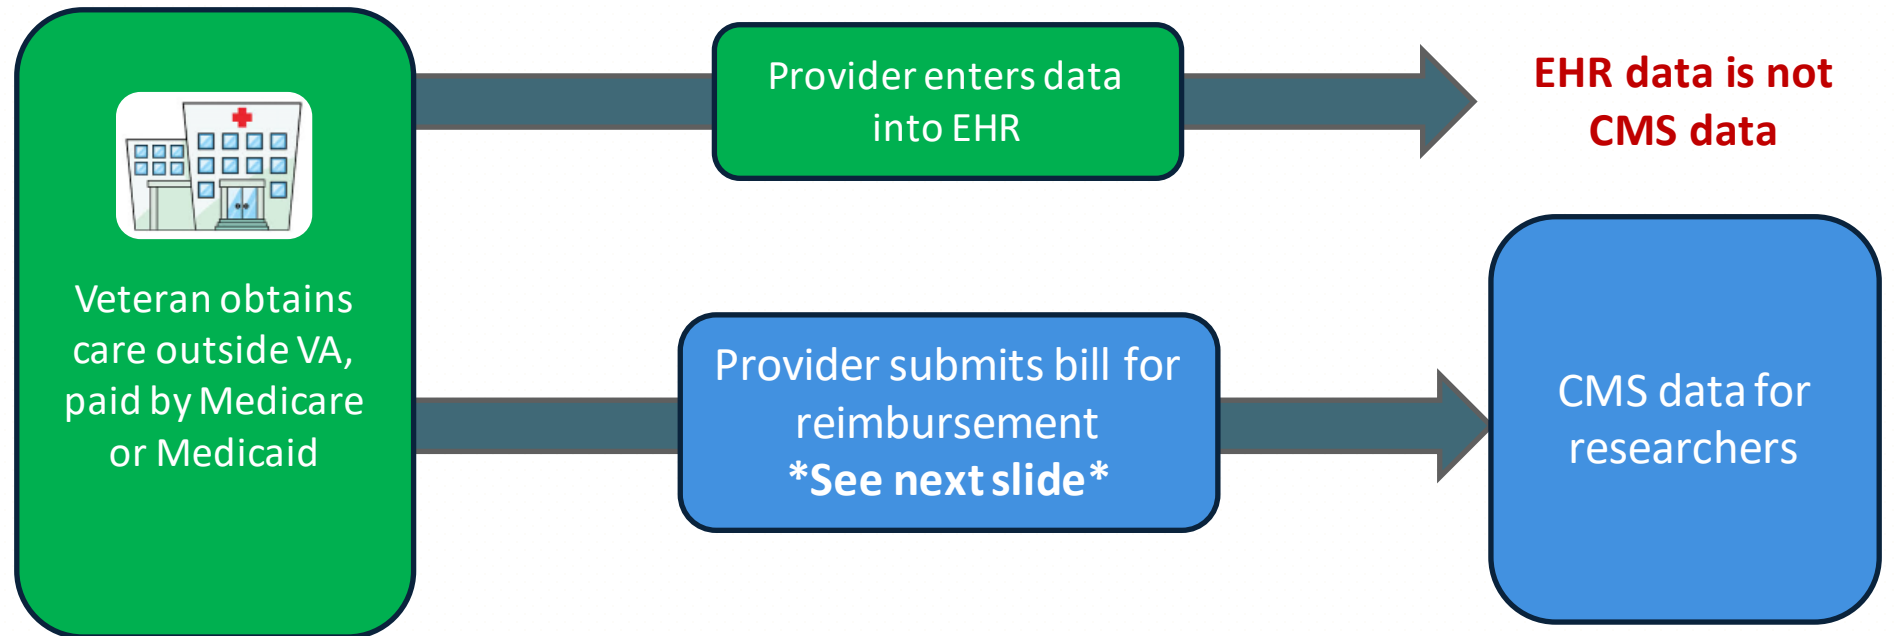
Veteran obtains care outside VA, paid by Medicare or Medicaid

Provider enters data into EHR

EHR data is not CMS data

Provider submits bill for reimbursement
*See next slide*

CMS data for researchers